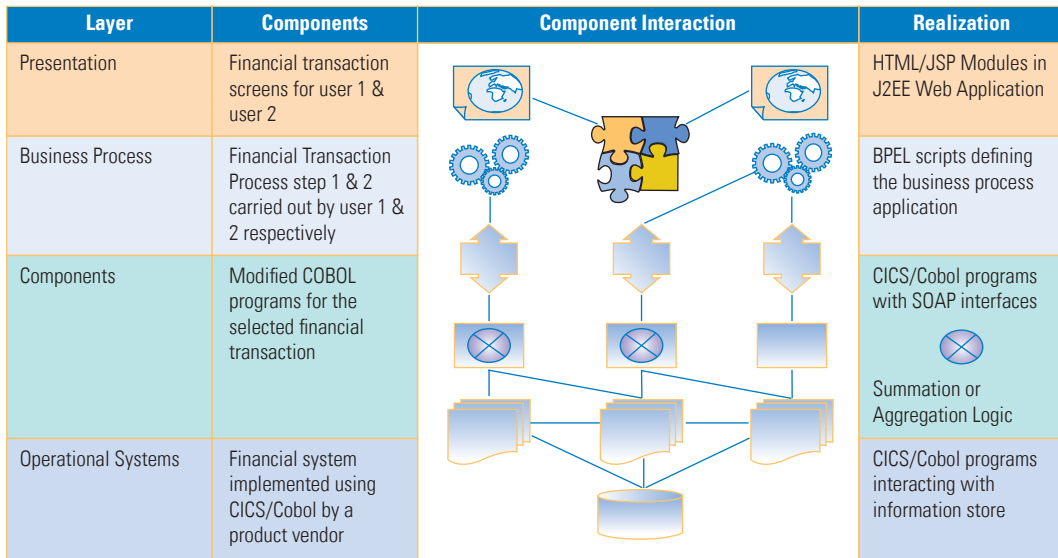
| Layer | Components | Component Interaction | Realization |
|---|---|---|---|
| Presentation | Financial transaction screens for user 1 & user 2 | | HTML/JSP Modules in J2EE Web Application |
| Business Process | Financial Transaction Process step 1 & 2 carried out by user 1 & 2 respectively | | BPEL scripts defining the business process application |
| Components | Modified COBOL programs for the selected financial transaction | | CICS/Cobol programs with SOAP interfaces<br>Summation or Aggregation Logic |
| Operational Systems | Financial system implemented using CICS/Cobol by a product vendor | | CICS/Cobol programs interacting with information store |